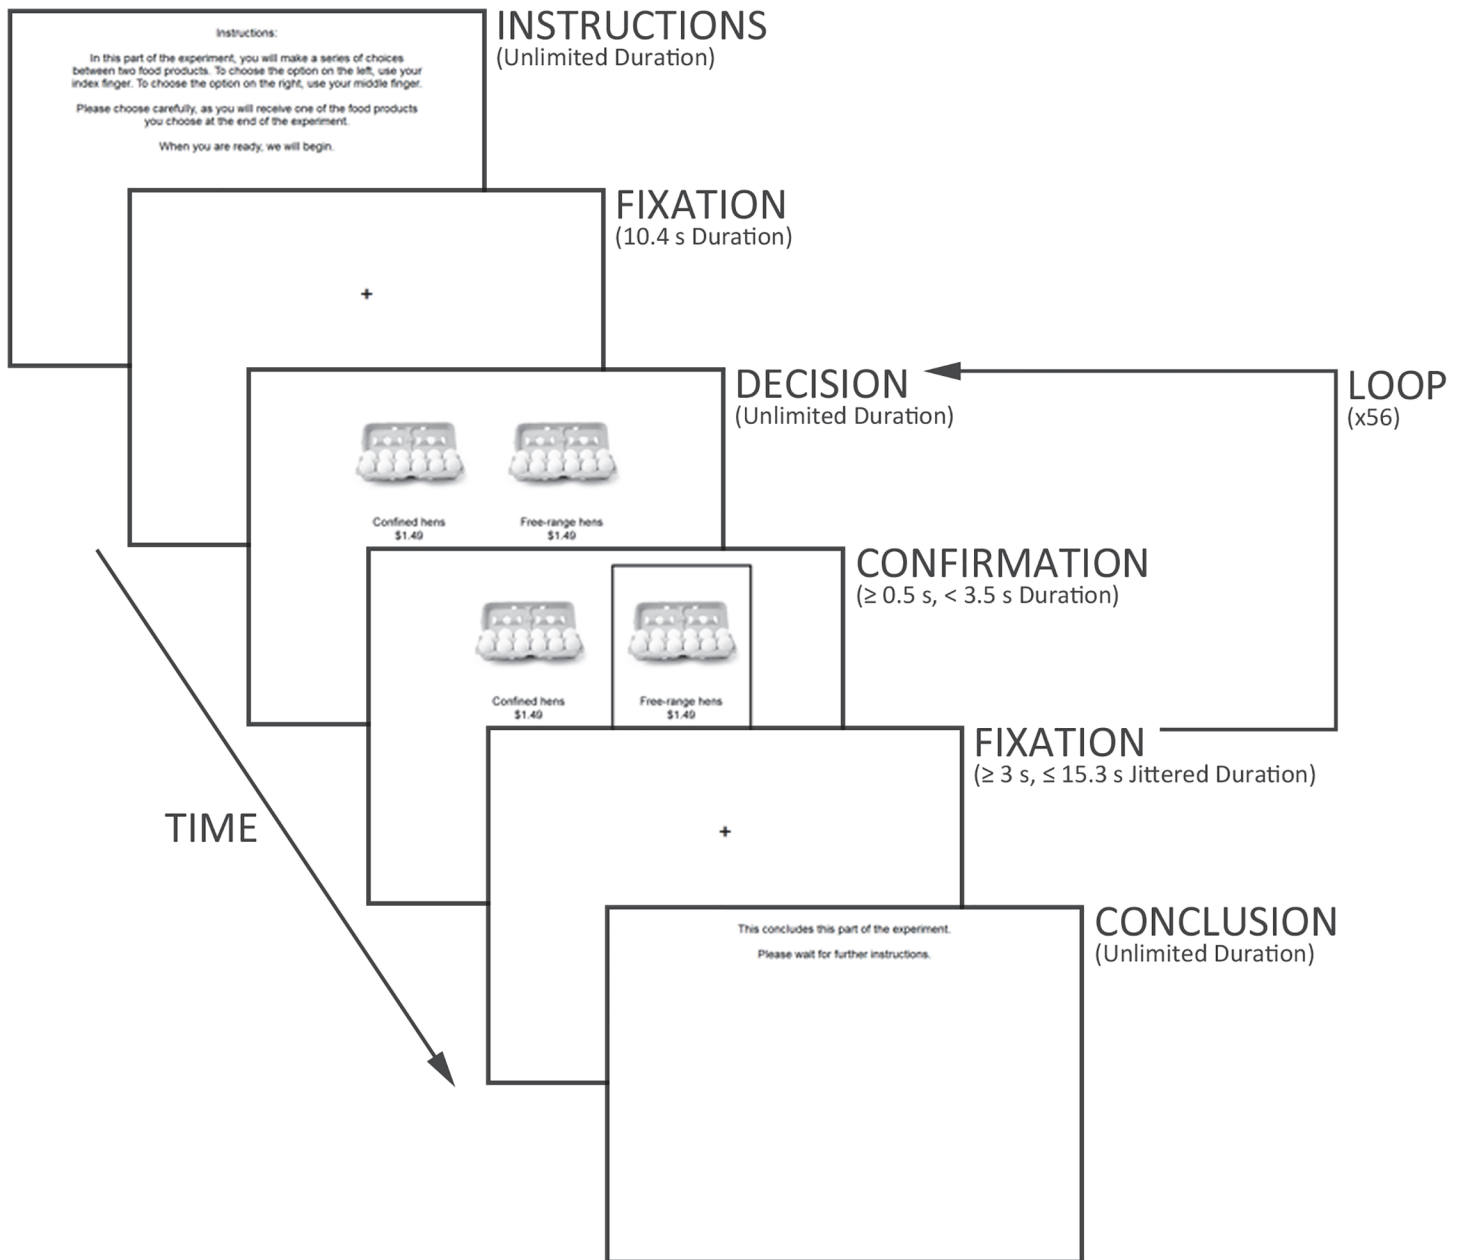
Instructions:

In this part of the experiment, you will make a series of choices between two food products. To choose the option on the left, use your index finger. To choose the option on the right, use your middle finger.

Please choose carefully, as you will receive one of the food products you choose at the end of the experiment.

When you are ready, we will begin.

INSTRUCTIONS
(Unlimited Duration)

+

FIXATION
(10.4 s Duration)

Confined hens
$1.49

Free-range hens
$1.49

DECISION
(Unlimited Duration)

LOOP
(x56)

Confined hens
$1.49

Free-range hens
$1.49

CONFIRMATION
(≥ 0.5 s, < 3.5 s Duration)

+

FIXATION
(≥ 3 s, ≤ 15.3 s Jittered Duration)

TIME

This concludes this part of the experiment.

Please wait for further instructions.

CONCLUSION
(Unlimited Duration)